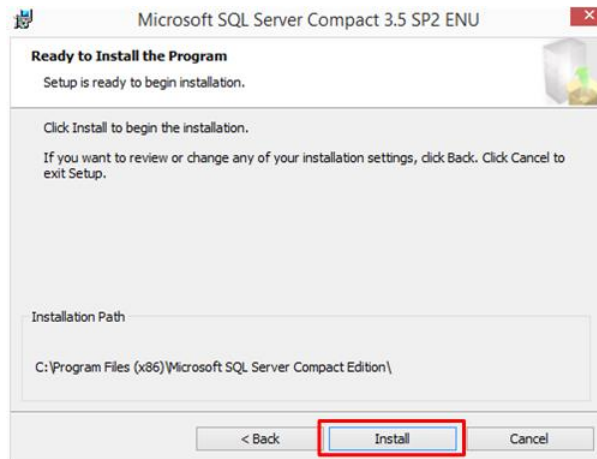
Microsoft SQL Server Compact 3.5 SP2 ENU

Ready to Install the Program

Setup is ready to begin installation.

Click Install to begin the installation.

If you want to review or change any of your installation settings, click Back. Click Cancel to exit Setup.

Installation Path

C:\Program Files (x86)\Microsoft SQL Server Compact Edition\

< Back

Install

Cancel